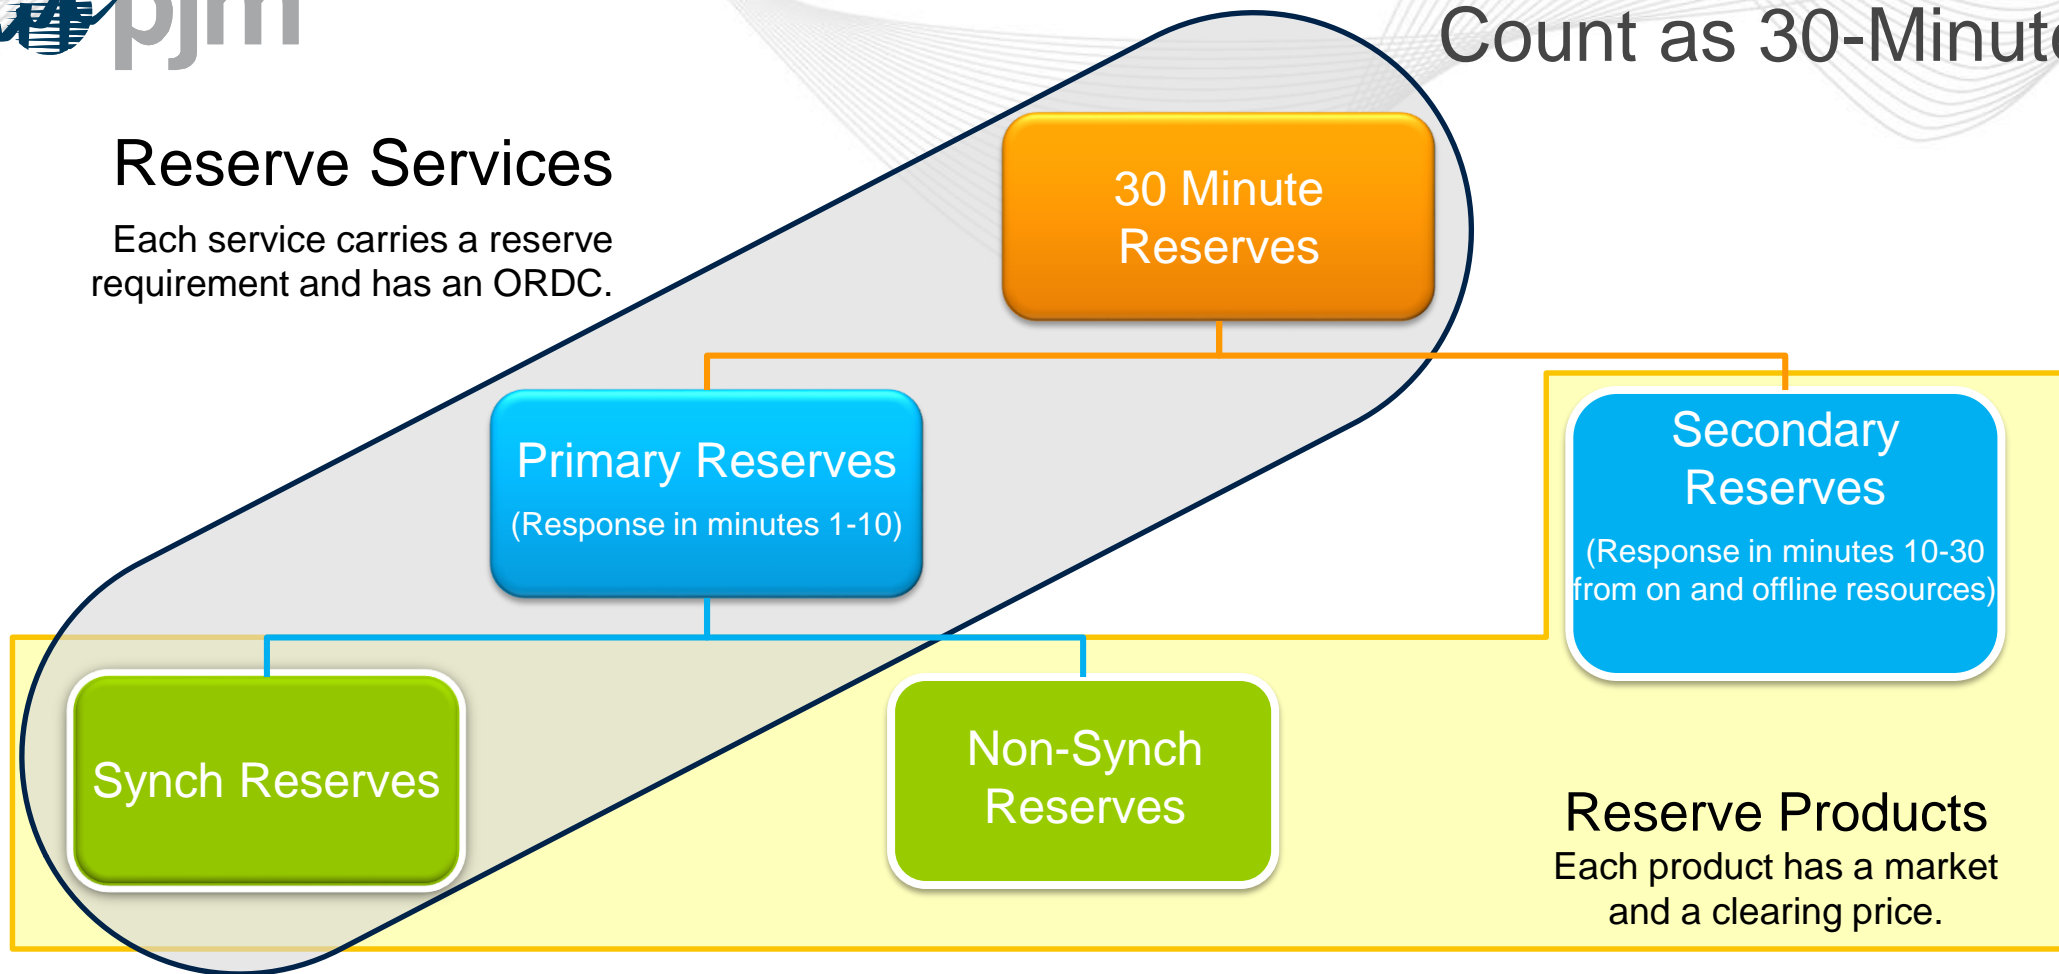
pjm

Count as 30-Minut

Reserve Services

Each service carries a reserve requirement and has an ORDC.

30 Minute Reserves

Primary Reserves

(Response in minutes 1-10)

Secondary Reserves

(Response in minutes 10-30 from on and offline resources)

Synch Reserves

Non-Synch Reserves

Reserve Products

Each product has a market and a clearing price.